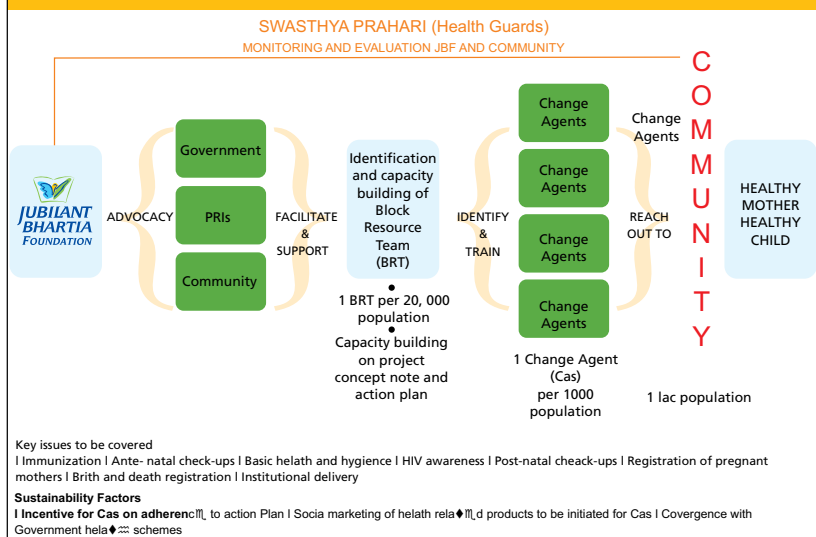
SWASTHYA PRAHARI (Health Guards)

MONITORING AND EVALUATION JBF AND COMMUNITY

JUBILANT BHARTIA FOUNDATION

ADVOCACY

Government

PRIs

Community

FACILITATE & SUPPORT

Identification and capacity building of Block Resource Team (BRT)

• 1 BRT per 20, 000 population
• Capacity building on project concept note and action plan

IDENTIFY & TRAIN

Change Agents

Change Agents

Change Agents

Change Agents

1 Change Agent (Cas) per 1000 population

Change Agents

REACH OUT TO

COMMUNITY

1 lac population

HEALTHY MOTHER HEALTHY CHILD

Key issues to be covered
l Immunization l Ante- natal check-ups l Basic helath and hygience l HIV awareness l Post-natal cheack-ups l Registration of pregnant mothers l Brith and death registration l Institutional delivery

Sustainability Factors
l Incentive for Cas on adherenc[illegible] to action Plan l Socia marketing of helath rela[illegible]d products to be initiated for Cas l Covergence with Government hela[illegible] schemes